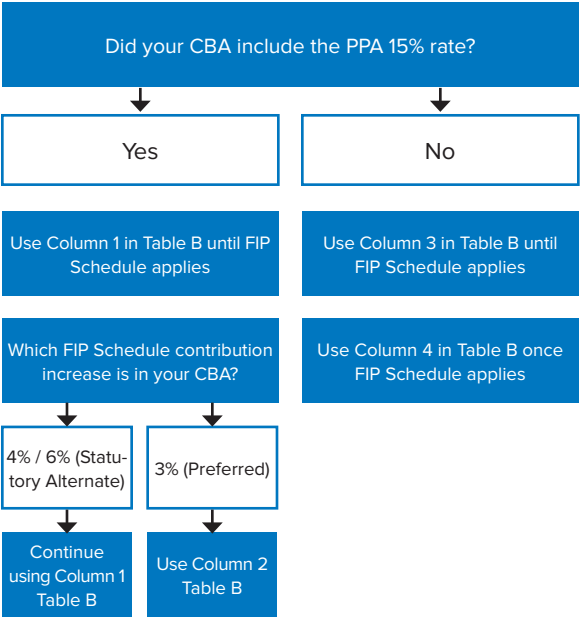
Did your CBA include the PPA 15% rate?

Yes

No

Use Column 1 in Table B until FIP Schedule applies

Use Column 3 in Table B until FIP Schedule applies

Which FIP Schedule contribution increase is in your CBA?

Use Column 4 in Table B once FIP Schedule applies

4% / 6% (Statutory Alternate)

3% (Preferred)

Continue using Column 1 Table B

Use Column 2 Table B